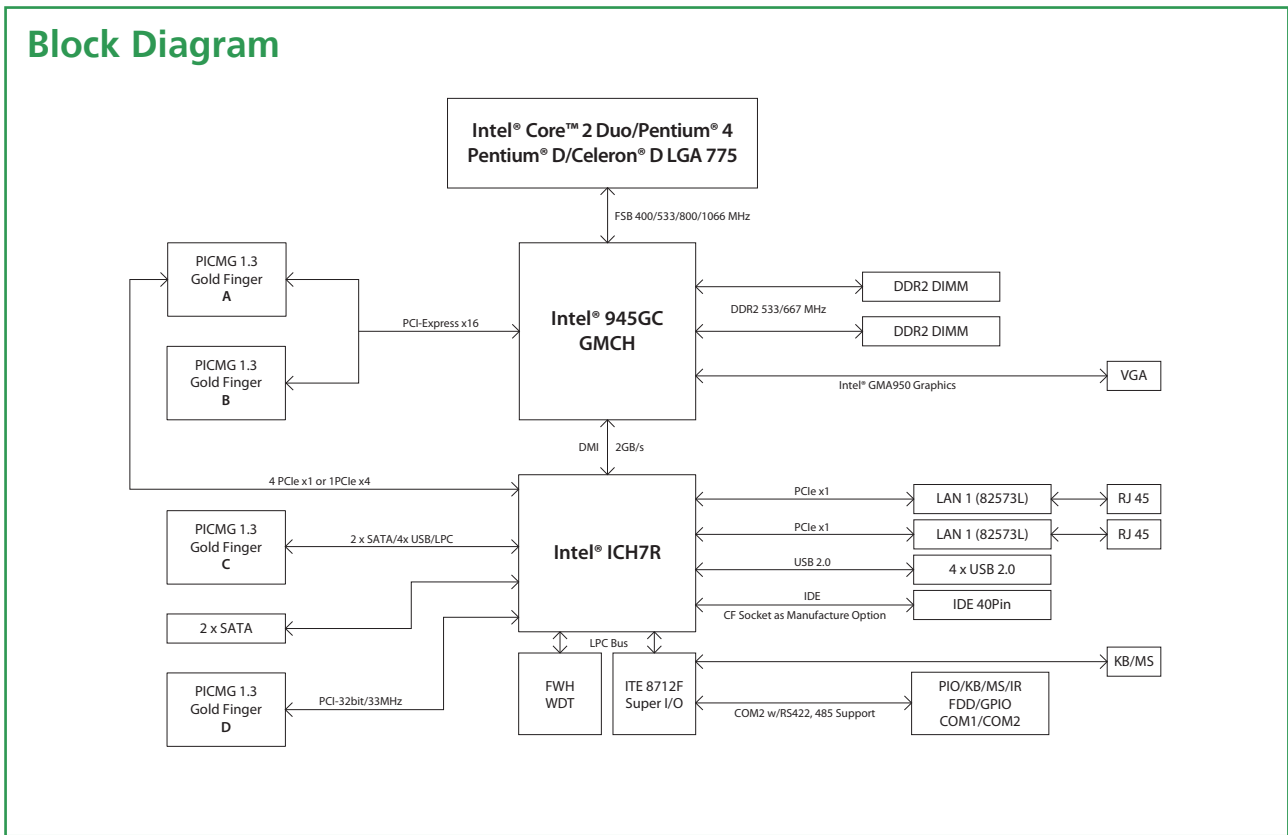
Block Diagram

Intel® Core™ 2 Duo/Pentium® 4
Pentium® D/Celeron® D LGA 775

FSB 400/533/800/1066 MHz

PICMG 1.3
Gold Finger
A

PICMG 1.3
Gold Finger
B

PCI-Express x16

Intel® 945GC
GMCH

DDR2 DIMM

DDR2 533/667 MHz

DDR2 DIMM

Intel® GMA950 Graphics

VGA

DMI 2GB/s

4 PCIe x1 or 1PCIe x4

PICMG 1.3
Gold Finger
C

2 x SATA/4x USB/LPC

Intel® ICH7R

PCIe x1

LAN 1 (82573L)

RJ 45

PCIe x1

LAN 1 (82573L)

RJ 45

USB 2.0

4 x USB 2.0

IDE
CF Socket as Manufacture Option

IDE 40Pin

2 x SATA

LPC Bus

KB/MS

PICMG 1.3
Gold Finger
D

PCI-32bit/33MHz

FWH
WDT

ITE 8712F
Super I/O

COM2 w/RS422, 485 Support

PIO/KB/MS/IR
FDD/GPIO
COM1/COM2